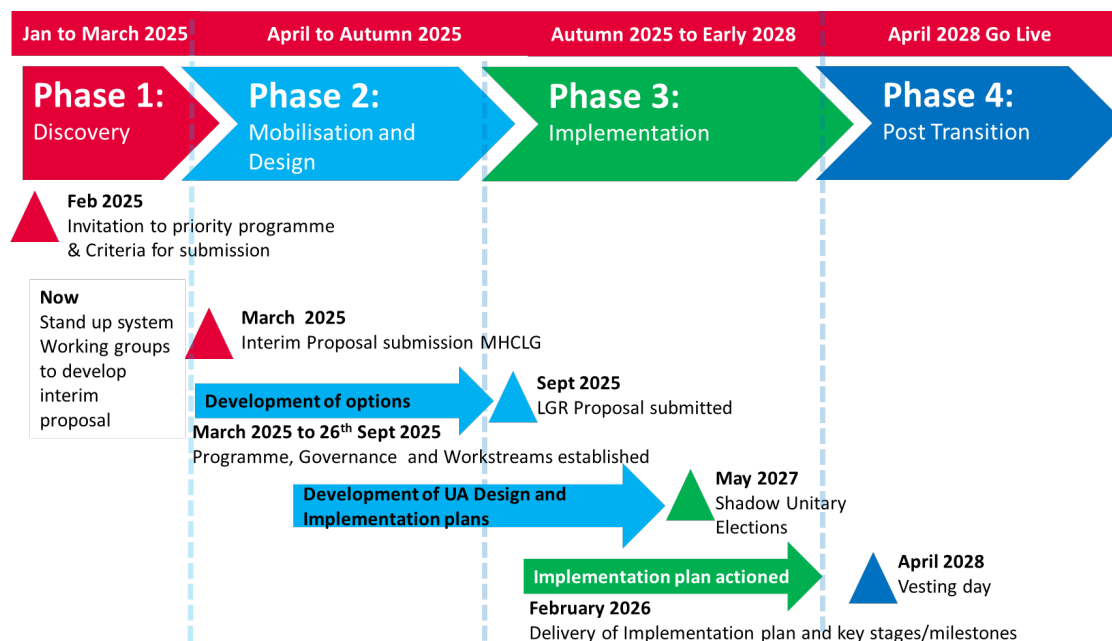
Jan to March 2025

April to Autumn 2025

Autumn 2025 to Early 2028

April 2028 Go Live

Phase 1:
Discovery

Phase 2:
Mobilisation and Design

Phase 3:
Implementation

Phase 4:
Post Transition

Feb 2025
Invitation to priority programme & Criteria for submission

Now
Stand up system
Working groups to develop interim proposal

March 2025
Interim Proposal submission MHCLG

Development of options

Sept 2025
LGR Proposal submitted

March 2025 to 26$^{th}$ Sept 2025
Programme, Governance and Workstreams established

Development of UA Design and Implementation plans

May 2027
Shadow Unitary Elections

Implementation plan actioned

April 2028
Vesting day

February 2026
Delivery of Implementation plan and key stages/milestones